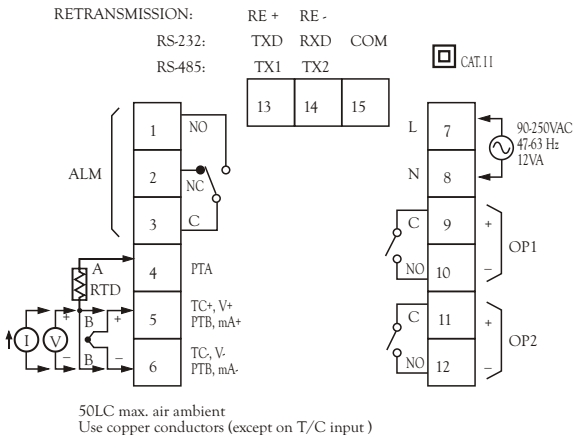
RETRANSMISSION: RE + RE -

RS-232: TXD RXD COM

RS-485: TX1 TX2

13 14 15

CAT.II

ALM

1 NO

2 NC

3 C

4 PTA

A

RTD

B

B

+

–

I

V

+

–

5 TC+, V+ PTB, mA+

6 TC-, V- PTB, mA-

L 7

N 8

90-250VAC 47-63 Hz 12VA

C 9 +

NO 10 –

OP1

C 11 +

NO 12 –

OP2

50LC max. air ambient
Use copper conductors (except on T/C input )